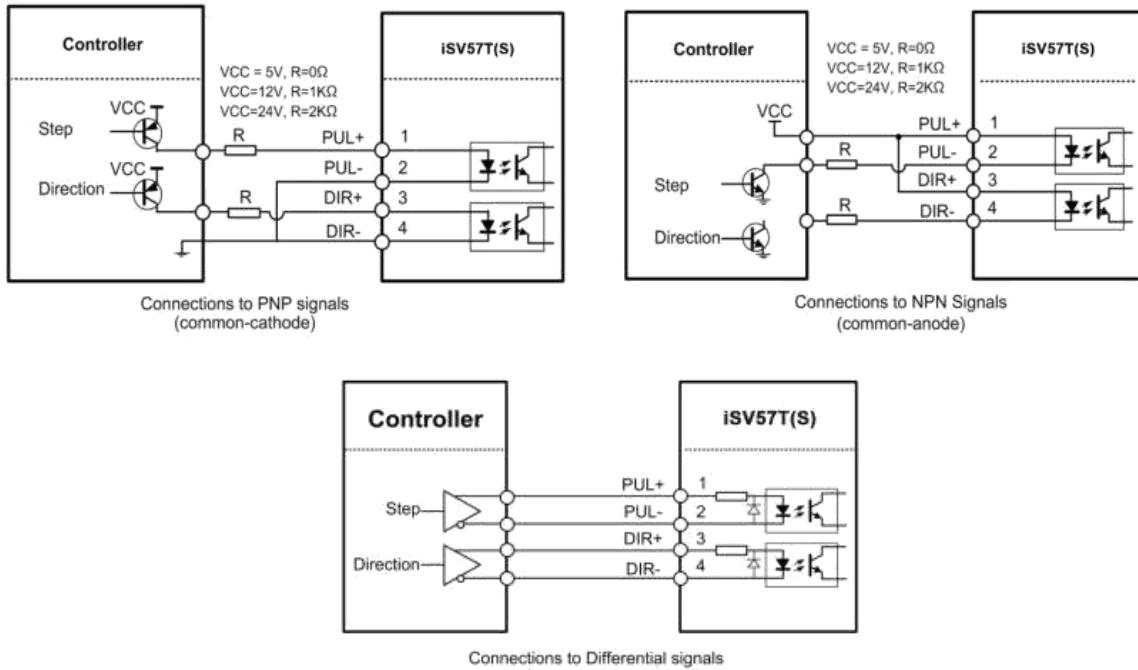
Controller

VCC = 5V, R=0Ω
VCC=12V, R=1KΩ
VCC=24V, R=2KΩ

iSV57T(S)

VCC
Step
R
PUL+ 1
PUL- 2
VCC
Direction
R
DIR+ 3
DIR- 4

Connections to PNP signals (common-cathode)

Controller

VCC = 5V, R=0Ω
VCC=12V, R=1KΩ
VCC=24V, R=2KΩ

iSV57T(S)

VCC
PUL+ 1
R
PUL- 2
DIR+ 3
Step
R
DIR- 4
Direction

Connections to NPN Signals (common-anode)

Controller

iSV57T(S)

PUL+ 1
Step
PUL- 2
DIR+ 3
Direction
DIR- 4

Connections to Differential signals